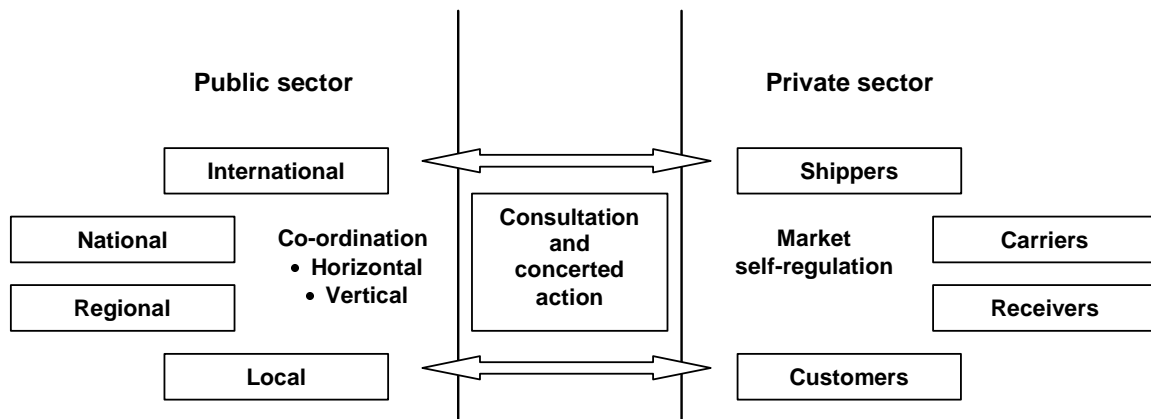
Public sector

Private sector

International

Shippers

National

Co-ordination
• Horizontal
• Vertical

Regional

Consultation and concerted action

Market self-regulation

Carriers

Receivers

Local

Customers